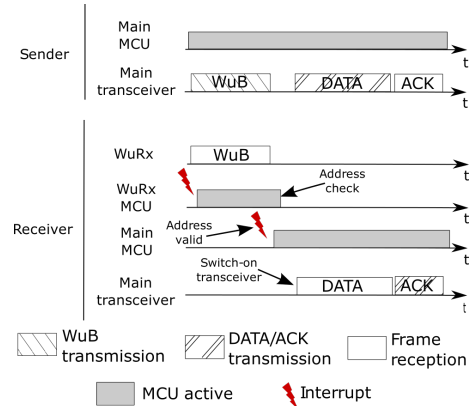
Sender

Main MCU

t

Main transceiver

WuB

DATA

ACK

t

Receiver

WuRx

WuB

t

WuRx MCU

Address check

t

Address valid

Main MCU

t

Switch-on transceiver

Main transceiver

DATA

ACK

t

WuB transmission

DATA/ACK transmission

Frame reception

MCU active

Interrupt